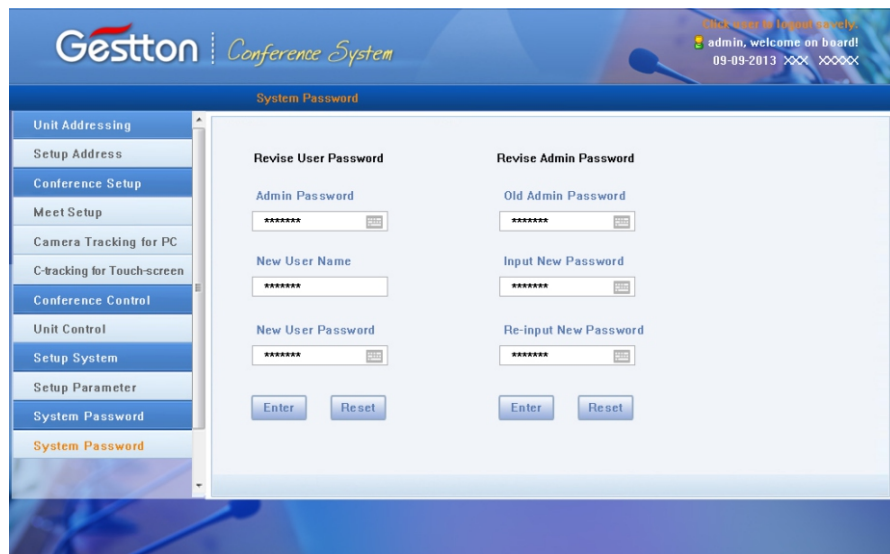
Gestton | Conference System

Click user to logout safely
admin, welcome on board!
09-09-2013 XXX XXXXX

System Password

Unit Addressing
Setup Address
Conference Setup
Meet Setup
Camera Tracking for PC
C-tracking for Touch-screen
Conference Control
Unit Control
Setup System
Setup Parameter
System Password
System Password

Revise User Password

Admin Password
*******

New User Name
*******

New User Password
*******

Enter Reset

Revise Admin Password

Old Admin Password
*******

Input New Password
*******

Re-input New Password
*******

Enter Reset